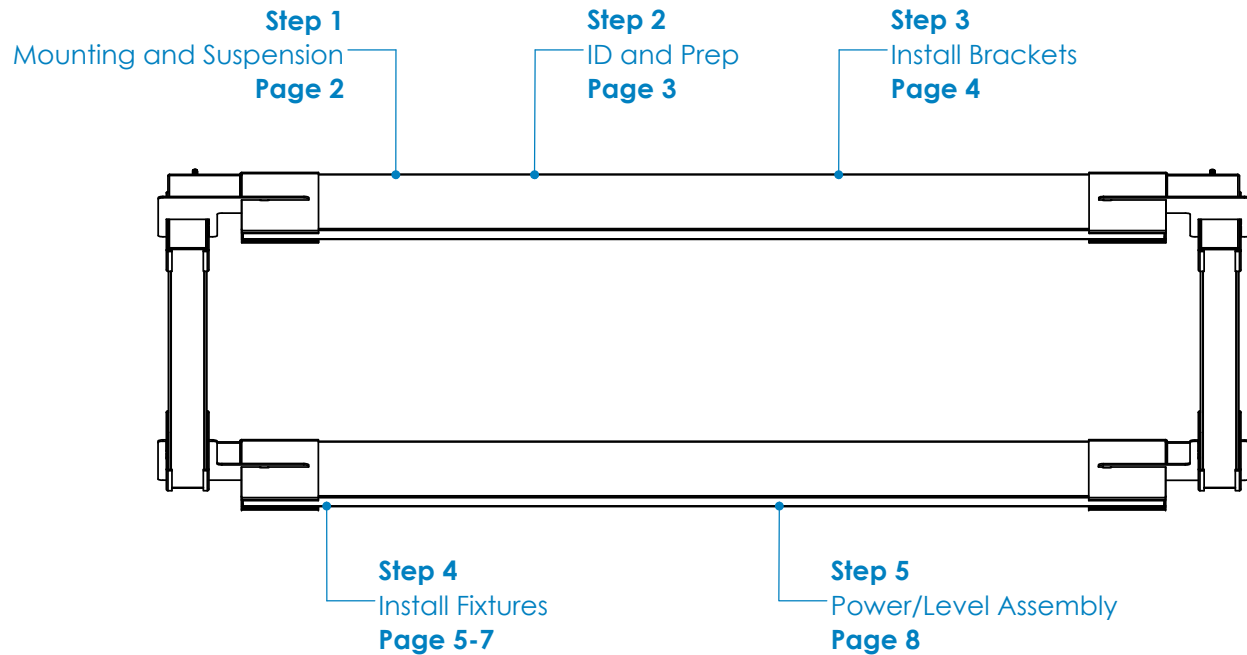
**Step 1**
Mounting and Suspension
**Page 2**

**Step 2**
ID and Prep
**Page 3**

**Step 3**
Install Brackets
**Page 4**

**Step 4**
Install Fixtures
**Page 5-7**

**Step 5**
Power/Level Assembly
**Page 8**